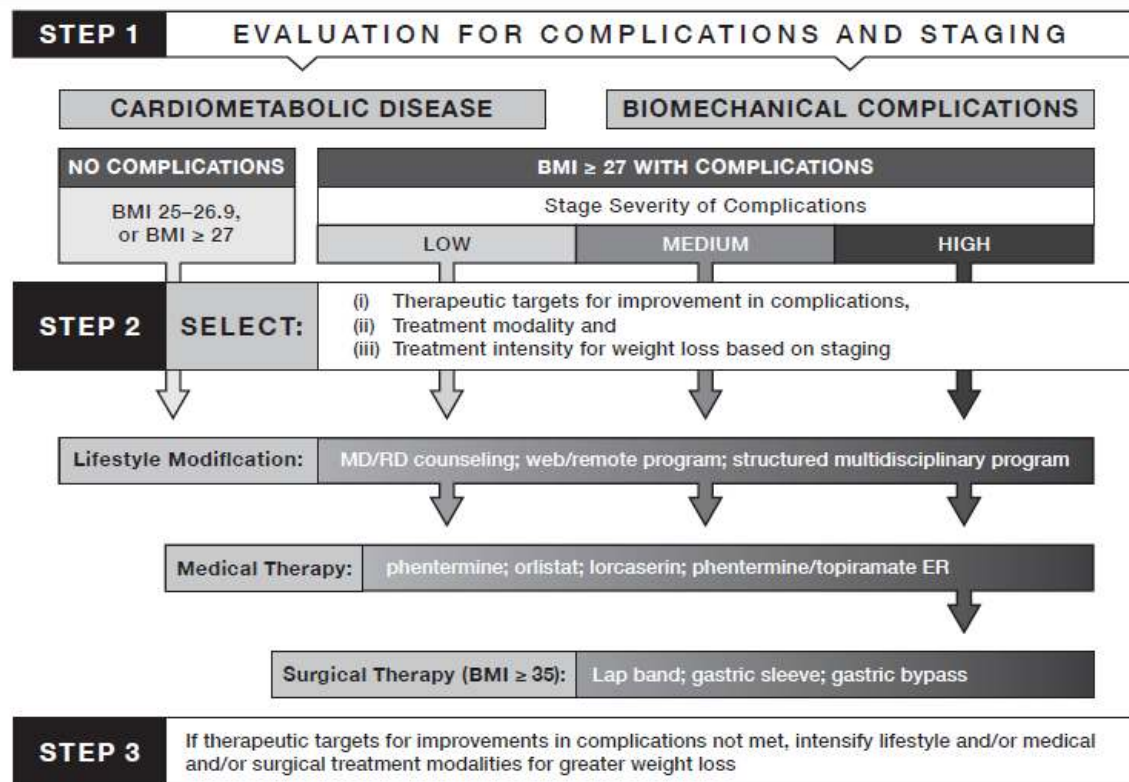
STEP 1 EVALUATION FOR COMPLICATIONS AND STAGING

CARDIOMETABOLIC DISEASE

BIOMECHANICAL COMPLICATIONS

NO COMPLICATIONS

BMI 25–26.9, or BMI ≥ 27

BMI ≥ 27 WITH COMPLICATIONS

Stage Severity of Complications

LOW

MEDIUM

HIGH

STEP 2 SELECT:

(i) Therapeutic targets for improvement in complications,
(ii) Treatment modality and
(iii) Treatment intensity for weight loss based on staging

Lifestyle Modification: MD/RD counseling; web/remote program; structured multidisciplinary program

Medical Therapy: phentermine; orlistat; lorcaserin; phentermine/topiramate ER

Surgical Therapy (BMI ≥ 35): Lap band; gastric sleeve; gastric bypass

STEP 3 If therapeutic targets for improvements in complications not met, intensify lifestyle and/or medical and/or surgical treatment modalities for greater weight loss